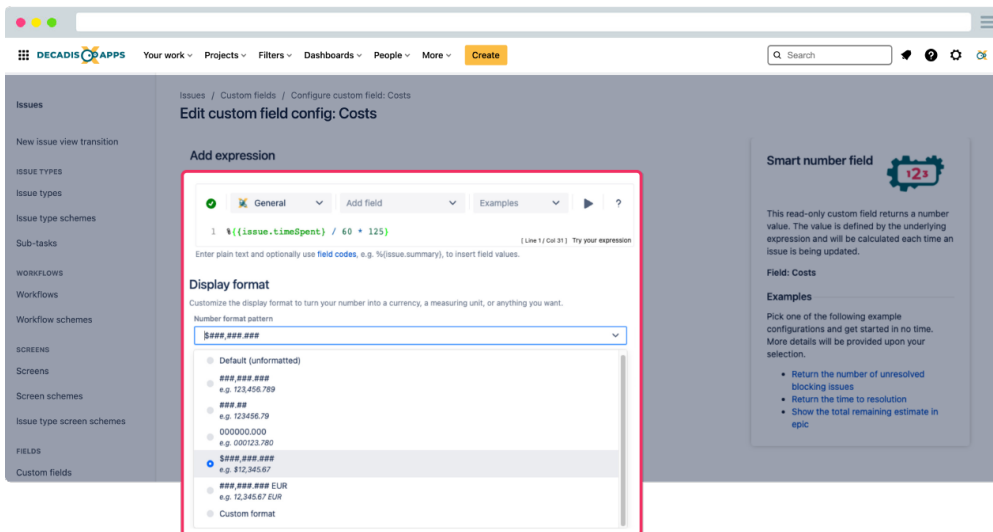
DECADIS APPS Your work Projects Filters Dashboards People More Create

Search

Issues

New issue view transition

ISSUE TYPES

Issue types

Issue type schemes

Sub-tasks

WORKFLOWS

Workflows

Workflow schemes

SCREENS

Screens

Screen schemes

Issue type screen schemes

FIELDS

Custom fields

Issues / Custom fields / Configure custom field: Costs

Edit custom field config: Costs

Add expression

General Add field Examples ?

1 %{(issue.timeSpent} / 60 * 125)

[ Line 1 / Col 31 ] Try your expression

Enter plain text and optionally use field codes, e.g. %{issue.summary}, to insert field values.

Display format

Customize the display format to turn your number into a currency, a measuring unit, or anything you want.

Number format pattern

$###,###.###

Default (unformatted)

###,###.###
e.g. 123,456.789

###.##
e.g. 123456.79

000000.000
e.g. 000123.780

$###,###.###
e.g. $12,345.67

###,###.### EUR
e.g. 12,345.67 EUR

Custom format

Smart number field

123

This read-only custom field returns a number value. The value is defined by the underlying expression and will be calculated each time an issue is being updated.

Field: Costs

Examples

Pick one of the following example configurations and get started in no time. More details will be provided upon your selection.

• Return the number of unresolved blocking issues
• Return the time to resolution
• Show the total remaining estimate in epic